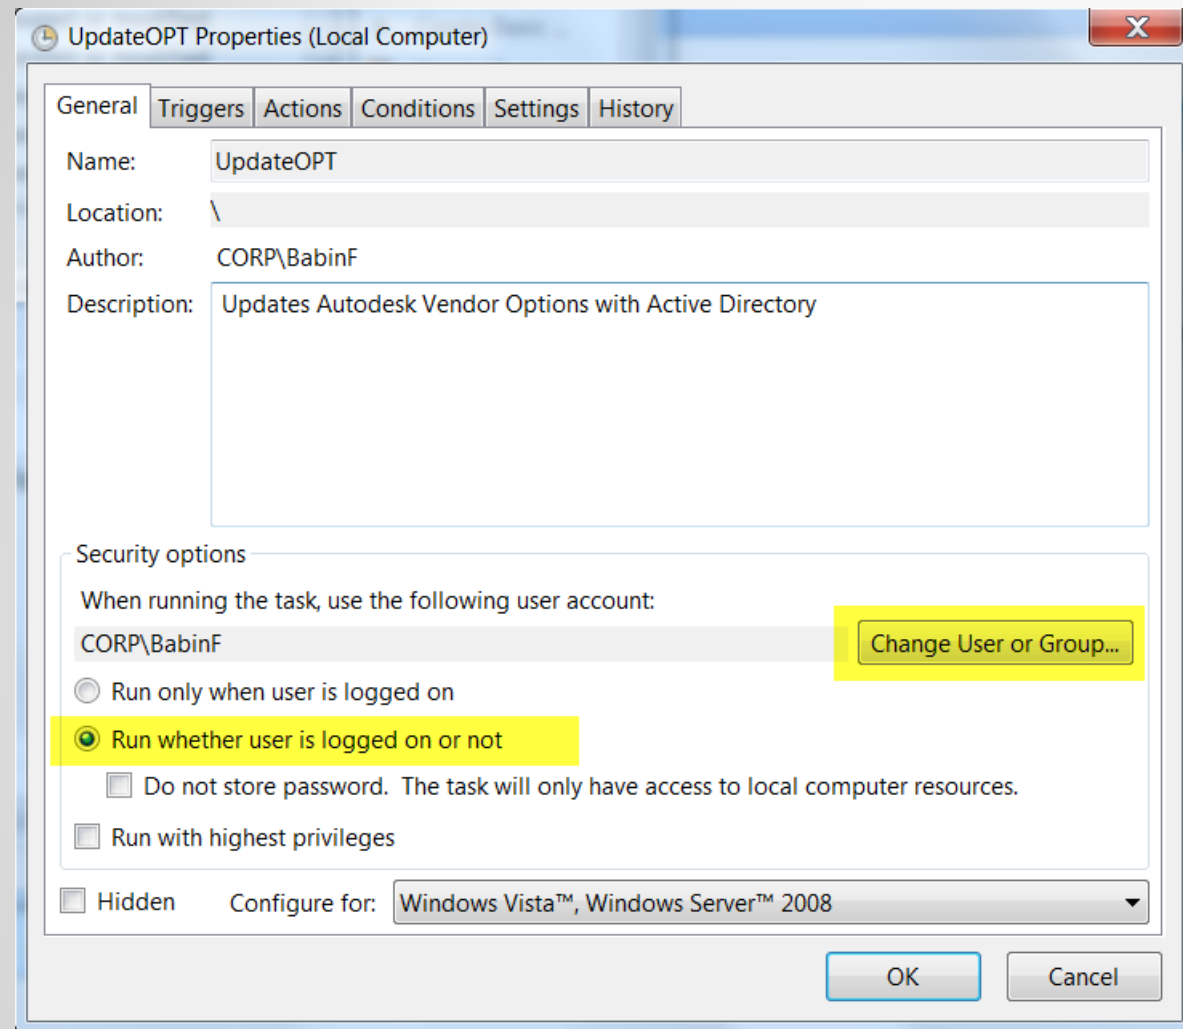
UpdateOPT Properties (Local Computer)

General | Triggers | Actions | Conditions | Settings | History

Name: UpdateOPT

Location: \

Author: CORP\BabinF

Description: Updates Autodesk Vendor Options with Active Directory

Security options

When running the task, use the following user account:

CORP\BabinF

Change User or Group...

Run only when user is logged on

Run whether user is logged on or not

Do not store password. The task will only have access to local computer resources.

Run with highest privileges

Hidden

Configure for: Windows Vista™, Windows Server™ 2008

OK

Cancel